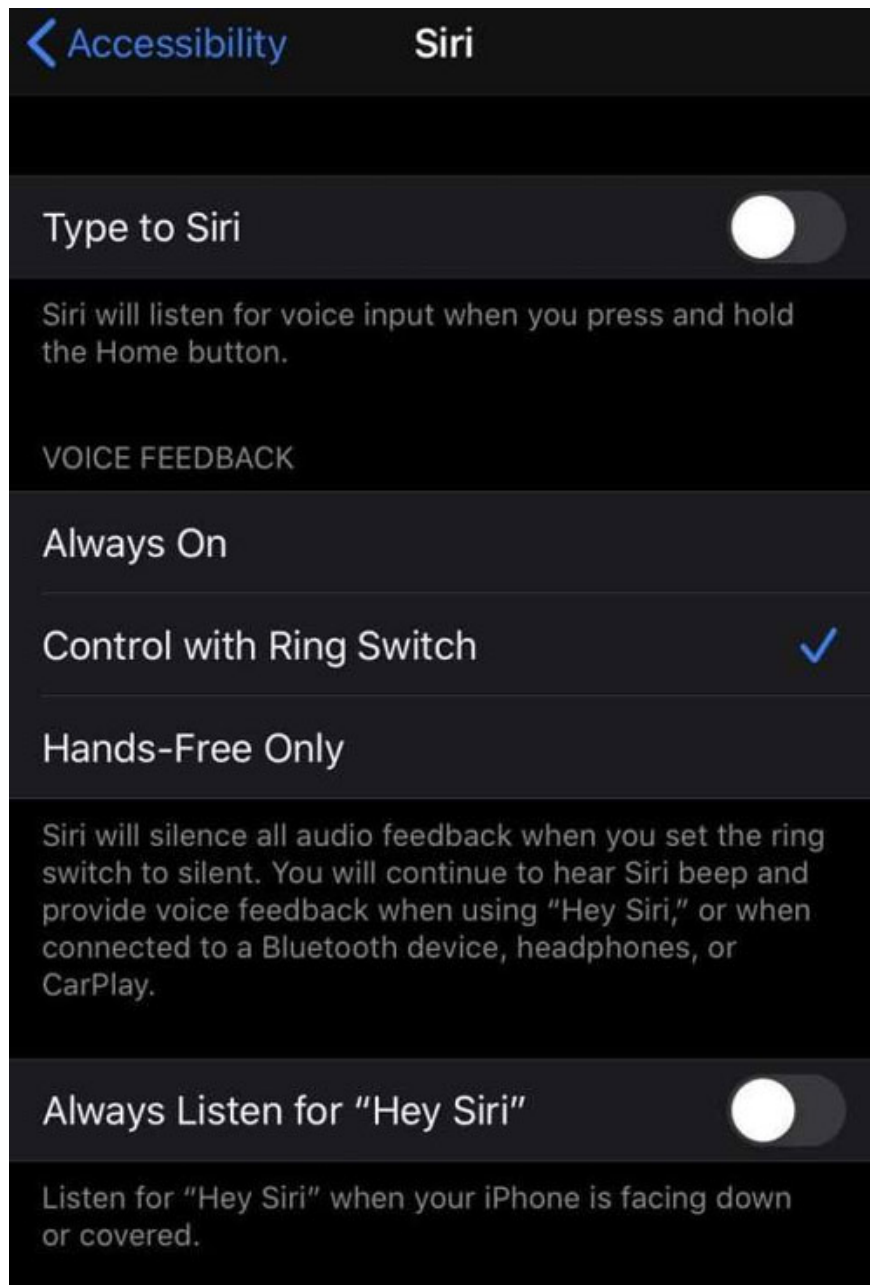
Accessibility Siri

Type to Siri

Siri will listen for voice input when you press and hold the Home button.

VOICE FEEDBACK

Always On

Control with Ring Switch

Hands-Free Only

Siri will silence all audio feedback when you set the ring switch to silent. You will continue to hear Siri beep and provide voice feedback when using "Hey Siri," or when connected to a Bluetooth device, headphones, or CarPlay.

Always Listen for "Hey Siri"

Listen for "Hey Siri" when your iPhone is facing down or covered.